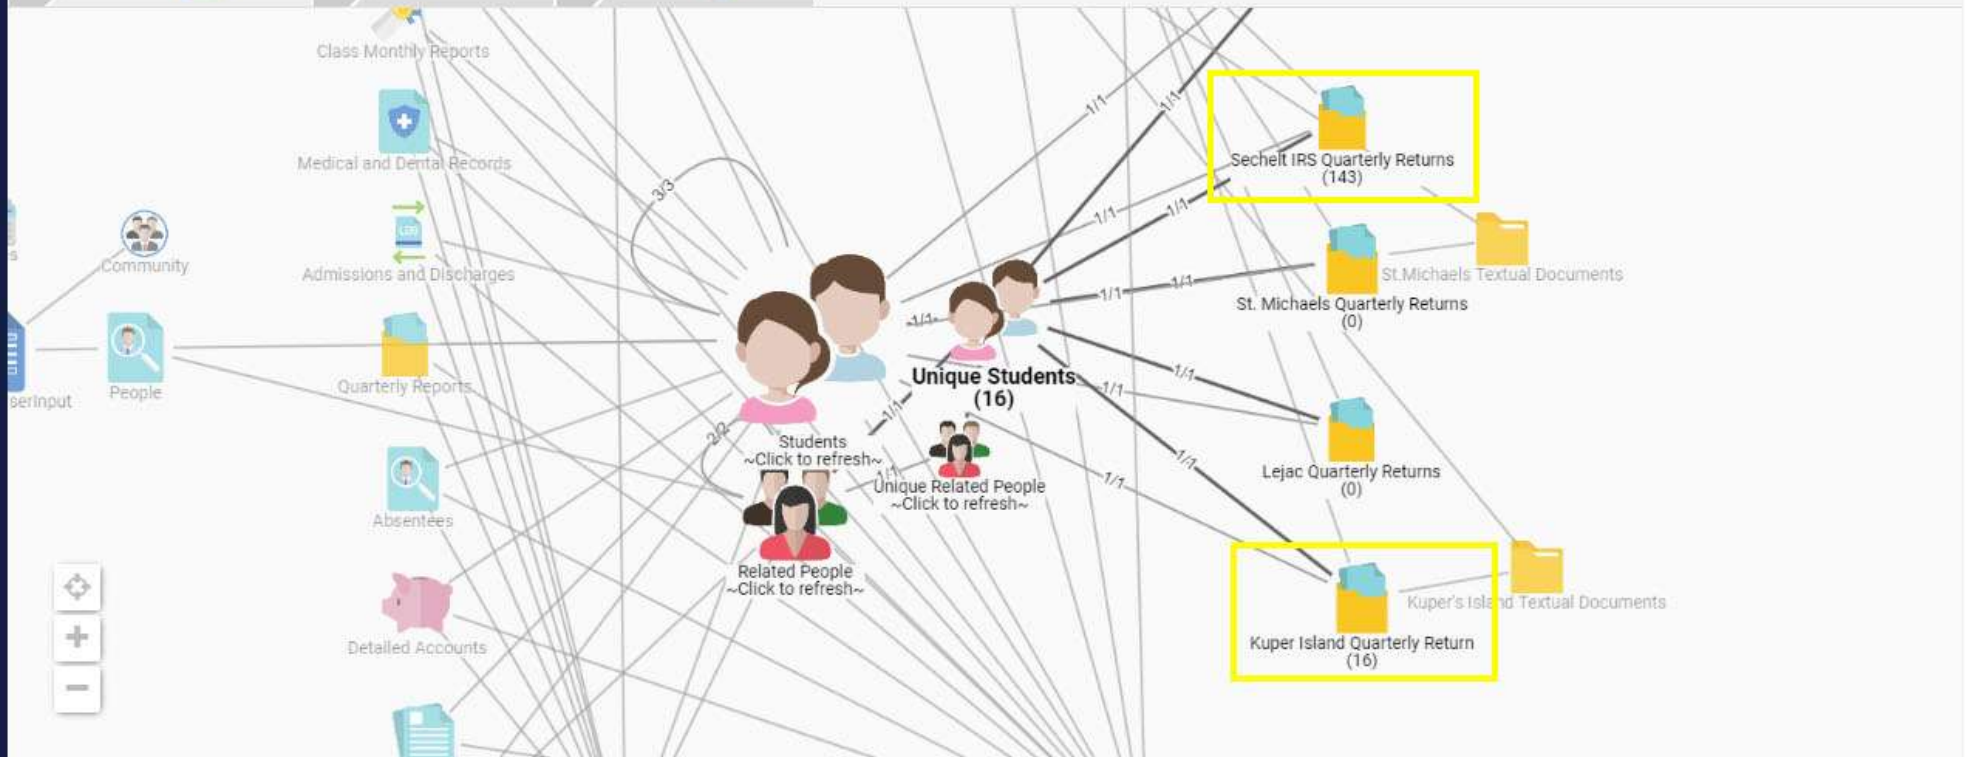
Class Monthly Reports

Medical and Dental Records

Community

Admissions and Discharges

People

serInput

Quarterly Reports

Absentees

Detailed Accounts

3/3

2/2

Students
~Click to refresh~

Related People
~Click to refresh~

1/1

1/1

Unique Students
(16)

Unique Related People
~Click to refresh~

1/1

1/1

1/1

1/1

1/1

1/1

1/1

1/1

1/1

1/1

1/1

Sechelt IRS Quarterly Returns
(143)

St.Michaels Textual Documents

St. Michaels Quarterly Returns
(0)

Lejac Quarterly Returns
(0)

Kuper's Island Textual Documents

Kuper Island Quarterly Return
(16)

+

−